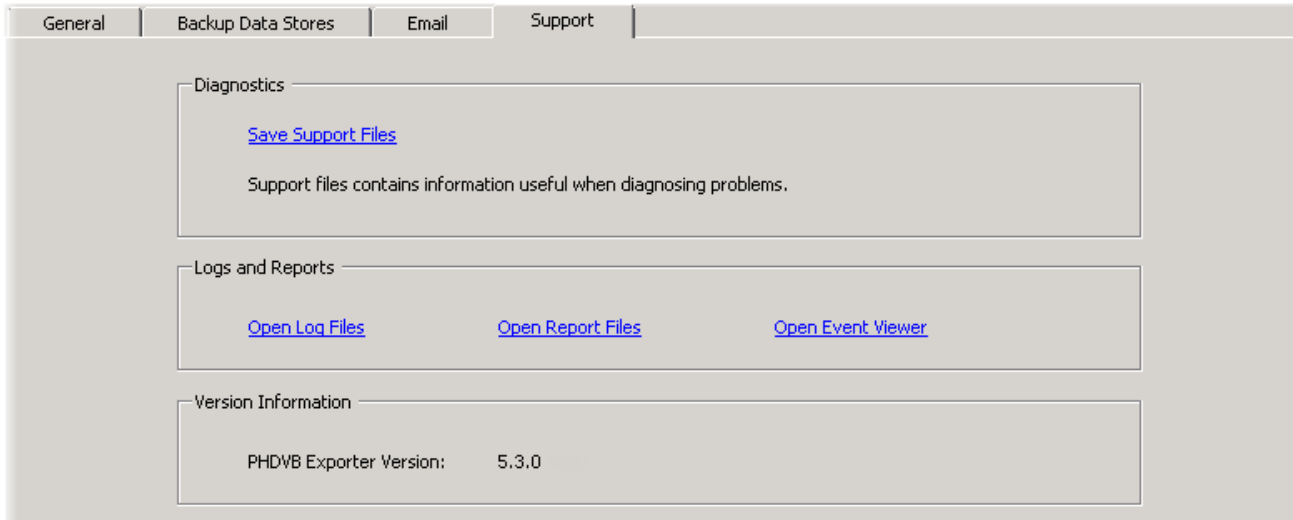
General | Backup Data Stores | Email | Support

Diagnostics

Save Support Files

Support files contains information useful when diagnosing problems.

Logs and Reports

Open Log Files | Open Report Files | Open Event Viewer

Version Information

PHDVB Exporter Version: 5.3.0